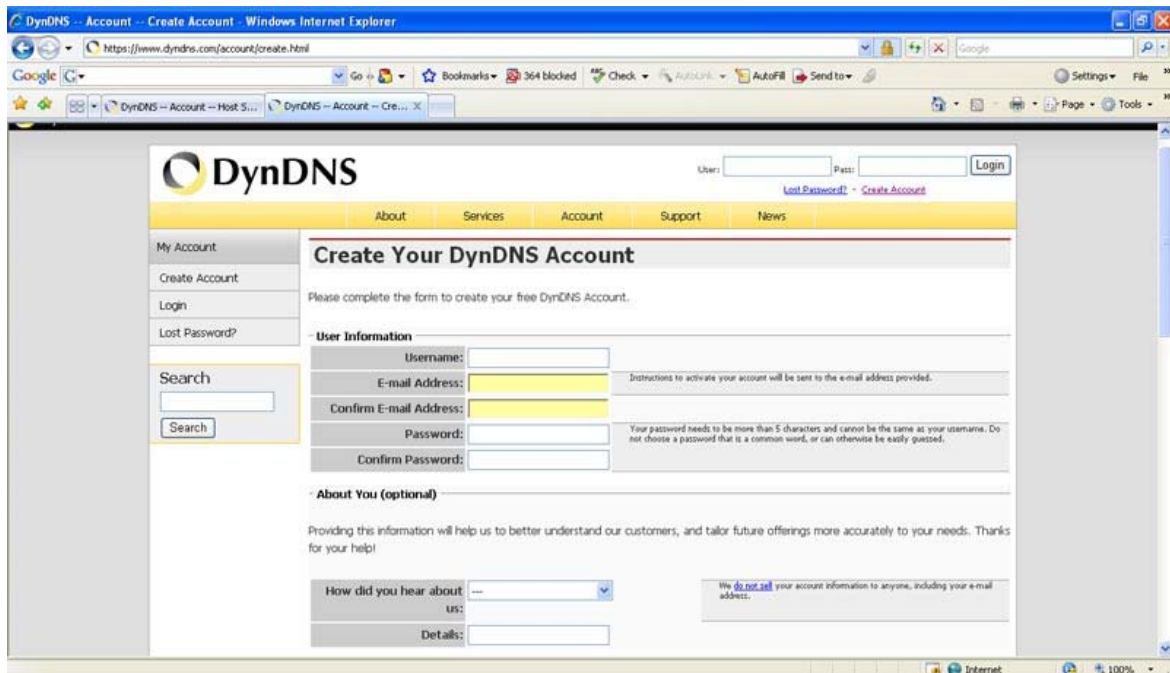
DynDNS -- Account -- Create Account - Windows Internet Explorer

https://www.dyndns.com/account/create.html

Google

Google G

Go Bookmarks 364 blocked Check AutoLink AutoFill Send to

Settings File

DynDNS -- Account -- Host S... DynDNS -- Account -- Cre...

Page Tools

DynDNS

User: Pass: Login

Lost Password? - Create Account

About Services Account Support News

My Account

Create Account

Login

Lost Password?

Search

Search

Create Your DynDNS Account

Please complete the form to create your free DynDNS Account.

User Information

| | | |
|---|---|---|
| Username: | | |
| E-mail Address: | | Instructions to activate your account will be sent to the e-mail address provided. |
| Confirm E-mail Address: | | |
| Password: | | Your password needs to be more than 5 characters and cannot be the same as your username. Do not choose a password that is a common word, or can otherwise be easily guessed. |
| Confirm Password: | | |

About You (optional)

Providing this information will help us to better understand our customers, and tailor future offerings more accurately to your needs. Thanks for your help!

| | | |
|---|---|---|
| How did you hear about us: | --- | We do not sell your account information to anyone, including your e-mail address. |
| Details: | | |

Internet 100%